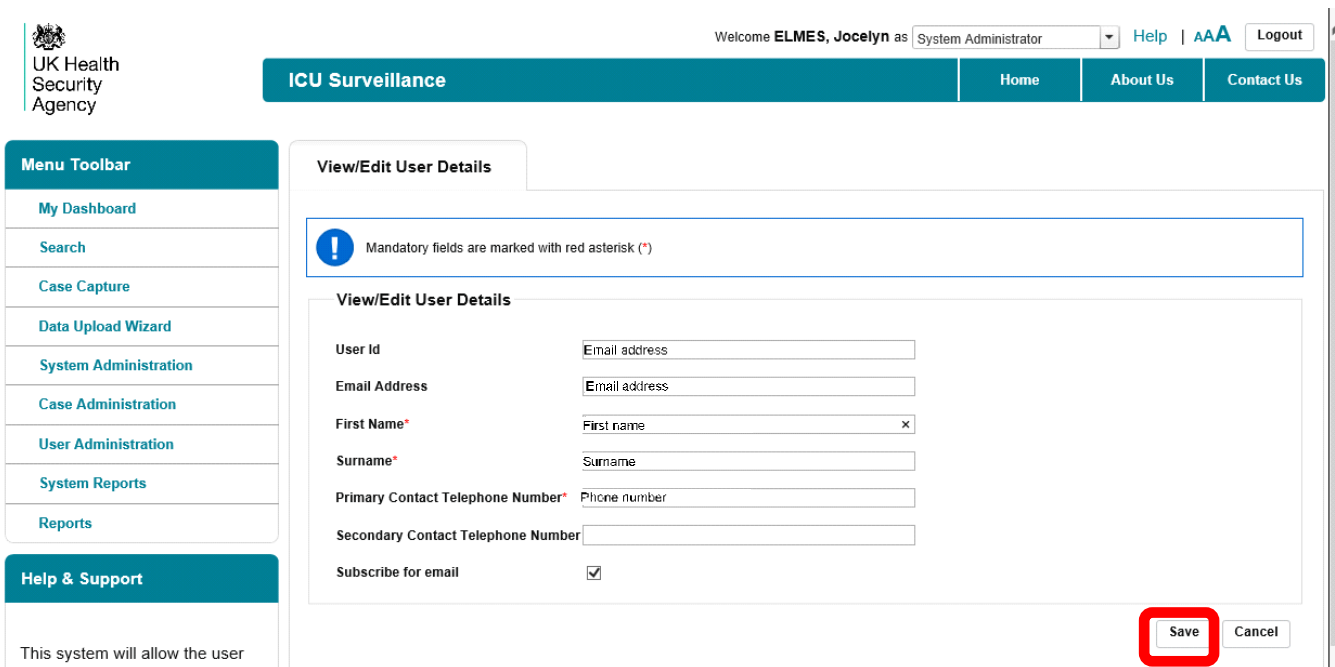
UK Health Security Agency

Welcome ELMES, Jocelyn as System Administrator

Help | AAA

Logout

ICU Surveillance

Home

About Us

Contact Us

Menu Toolbar

My Dashboard

Search

Case Capture

Data Upload Wizard

System Administration

Case Administration

User Administration

System Reports

Reports

Help & Support

This system will allow the user

View/Edit User Details

Mandatory fields are marked with red asterisk (*)

View/Edit User Details

| | |
|---|---|
| User Id | Email address |
| Email Address | Email address |
| First Name* | First name × |
| Surname* | Surname |
| Primary Contact Telephone Number* | Phone number |
| Secondary Contact Telephone Number | |
| Subscribe for email | ☑ |

Save

Cancel